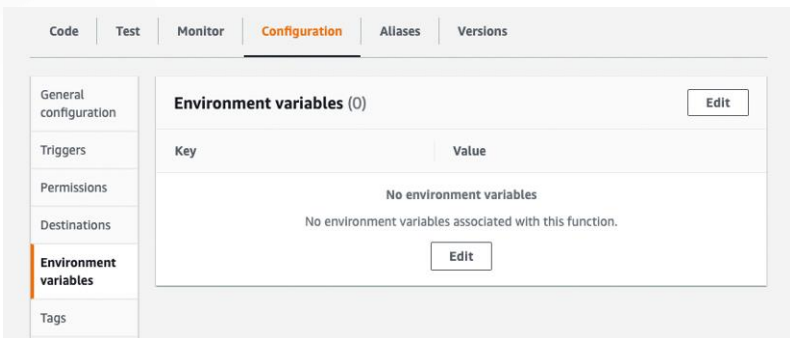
Code | Test | Monitor | Configuration | Aliases | Versions

General configuration
Triggers
Permissions
Destinations
Environment variables
Tags

Environment variables (0)

Edit

| Key | Value |
|---|---|

No environment variables

No environment variables associated with this function.

Edit